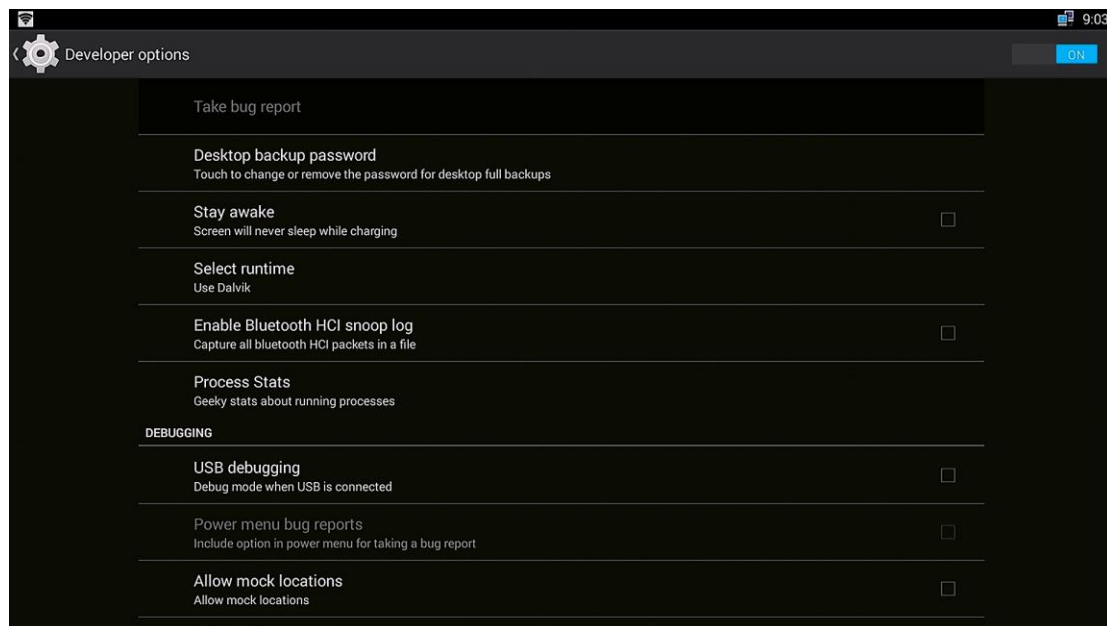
9:03

Developer options

ON

Take bug report

Desktop backup password
Touch to change or remove the password for desktop full backups

Stay awake
Screen will never sleep while charging

Select runtime
Use Dalvik

Enable Bluetooth HCI snoop log
Capture all bluetooth HCI packets in a file

Process Stats
Geeky stats about running processes

DEBUGGING

USB debugging
Debug mode when USB is connected

Power menu bug reports
Include option in power menu for taking a bug report

Allow mock locations
Allow mock locations